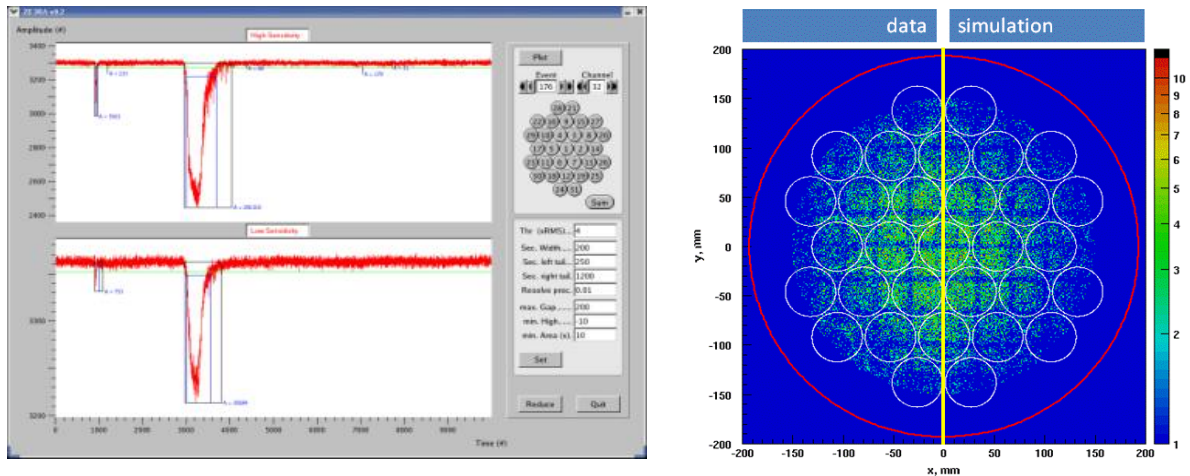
ZE RES v9.2

Amplitude (#)

High Sensitivity

3400
3200
3000
2800
2600
2400

Low Sensitivity

3300
3200

0 1000 2000 3000 4000 5000 6000 7000 8000 9000

Time (#)

Plot

Event Channel
176 12

28 21
22 16 9 15 27
29 10 4 3 8 20
17 5 1 2 14
23 11 6 7 13 26
30 18 12 19 25
24 31

Sum

Thr. (xRMS)..... 4
Sec. Width...... 200
Sec. left tail... 250
Sec. right tail.. 1200
Resolve prec. 0.01
max. Gap...... 200
min. High...... -10
min. Area (x). 10

Set

Reduce Quit

data simulation

y, mm

200
150
100
50
0
-50
-100
-150
-200

-200 -150 -100 -50 0 50 100 150 200

x, mm

10
9
8
7
6
5
4
3
2
1